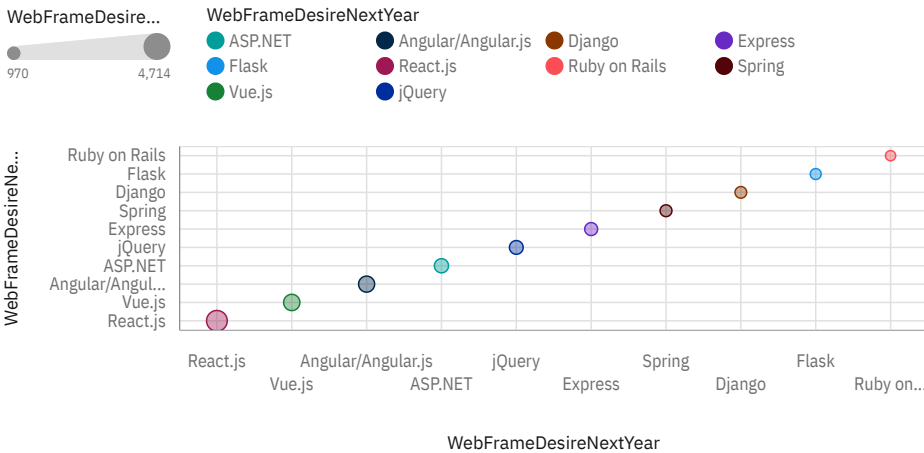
WebFrameDesire...

970 4,714

WebFrameDesireNextYear

ASP.NET
Angular/Angular.js
Django
Express
Flask
React.js
Ruby on Rails
Spring
Vue.js
jQuery

WebFrameDesireNe...

Ruby on Rails
Flask
Django
Spring
Express
jQuery
ASP.NET
Angular/Angul...
Vue.js
React.js

React.js
Vue.js
Angular/Angular.js
ASP.NET
jQuery
Express
Spring
Django
Flask
Ruby on...

WebFrameDesireNextYear